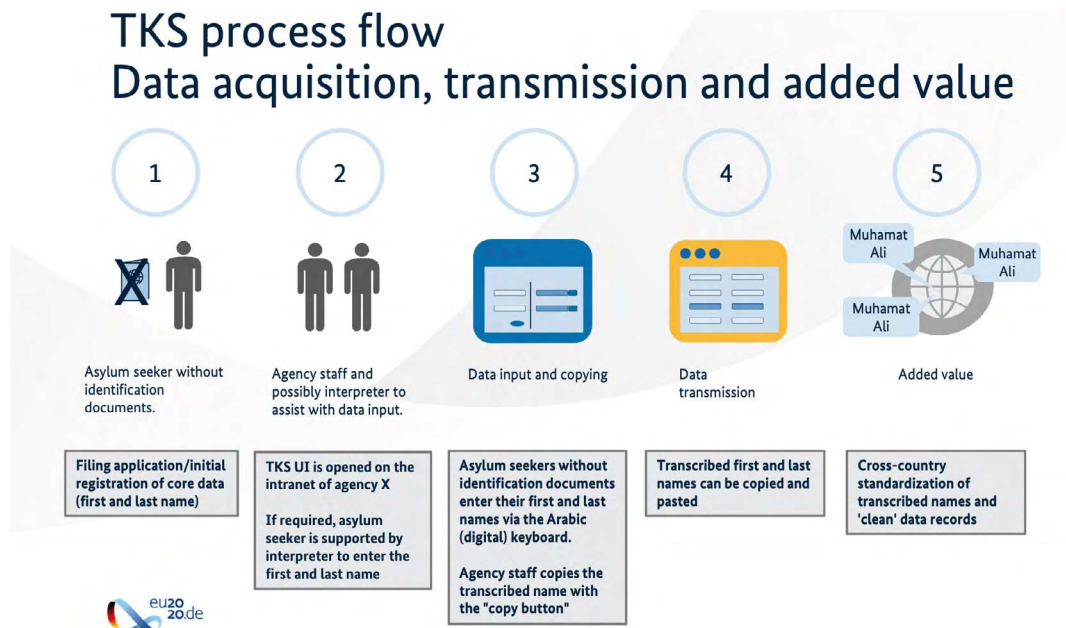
TKS process flow
Data acquisition, transmission and added value

1

2

3

4

5

Muhamat Ali

Muhamat Ali

Muhamat Ali

Asylum seeker without identification documents.

Agency staff and possibly interpreter to assist with data input.

Data input and copying

Data transmission

Added value

Filing application/initial registration of core data (first and last name)

TKS UI is opened on the intranet of agency X

If required, asylum seeker is supported by interpreter to enter the first and last name

Asylum seekers without identification documents enter their first and last names via the Arabic (digital) keyboard.

Agency staff copies the transcribed name with the "copy button"

Transcribed first and last names can be copied and pasted

Cross-country standardization of transcribed names and 'clean' data records

eu2020.de